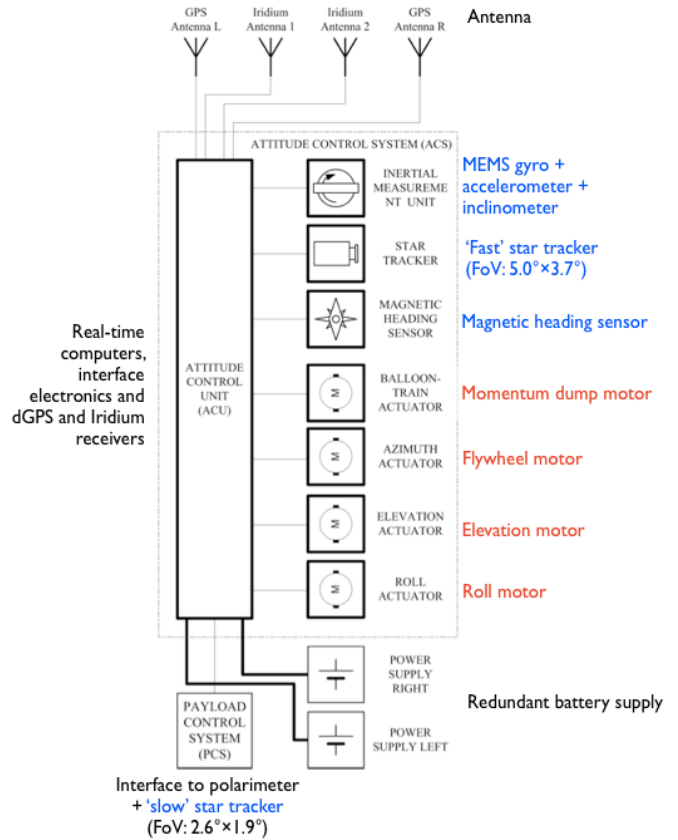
GPS Antenna L

Iridium Antenna 1

Iridium Antenna 2

GPS Antenna R

Antenna

ATTITUDE CONTROL SYSTEM (ACS)

INERTIAL MEASUREMENT UNIT

MEMS gyro + accelerometer + inclinometer

STAR TRACKER

'Fast' star tracker (FoV: 5.0°×3.7°)

MAGNETIC HEADING SENSOR

Magnetic heading sensor

Real-time computers, interface electronics and dGPS and Iridium receivers

ATTITUDE CONTROL UNIT (ACU)

M

BALLOON-TRAIN ACTUATOR

Momentum dump motor

M

AZIMUTH ACTUATOR

Flywheel motor

M

ELEVATION ACTUATOR

Elevation motor

M

ROLL ACTUATOR

Roll motor

POWER SUPPLY RIGHT

Redundant battery supply

PAYLOAD CONTROL SYSTEM (PCS)

POWER SUPPLY LEFT

Interface to polarimeter + 'slow' star tracker (FoV: 2.6°×1.9°)